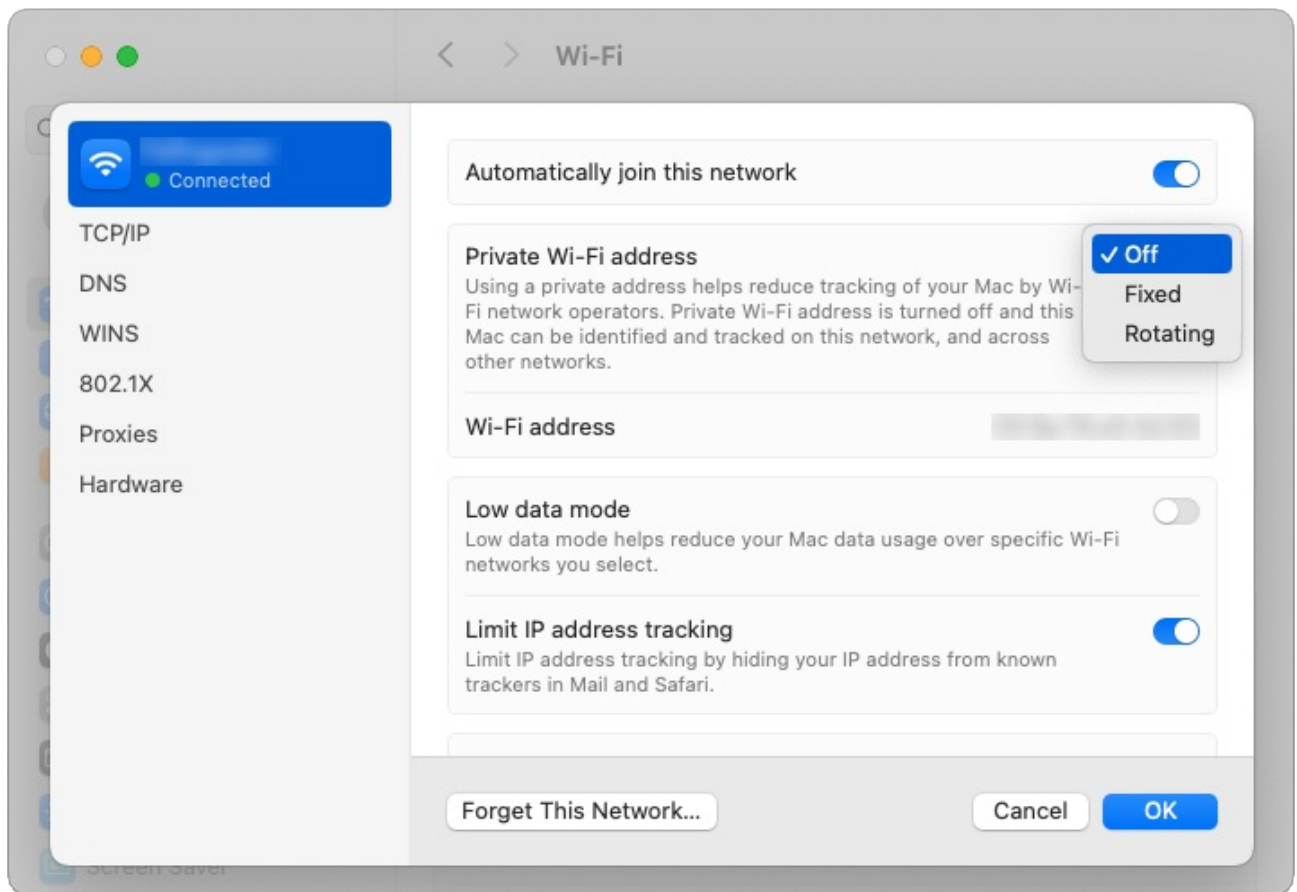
Wi-Fi

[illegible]
Connected

TCP/IP
DNS
WINS
802.1X
Proxies
Hardware

Automatically join this network

Private Wi-Fi address
Using a private address helps reduce tracking of your Mac by Wi-Fi network operators. Private Wi-Fi address is turned off and this Mac can be identified and tracked on this network, and across other networks.

✓ Off
Fixed
Rotating

Wi-Fi address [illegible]

Low data mode
Low data mode helps reduce your Mac data usage over specific Wi-Fi networks you select.

Limit IP address tracking
Limit IP address tracking by hiding your IP address from known trackers in Mail and Safari.

Forget This Network...

Cancel
OK

Screen Saver